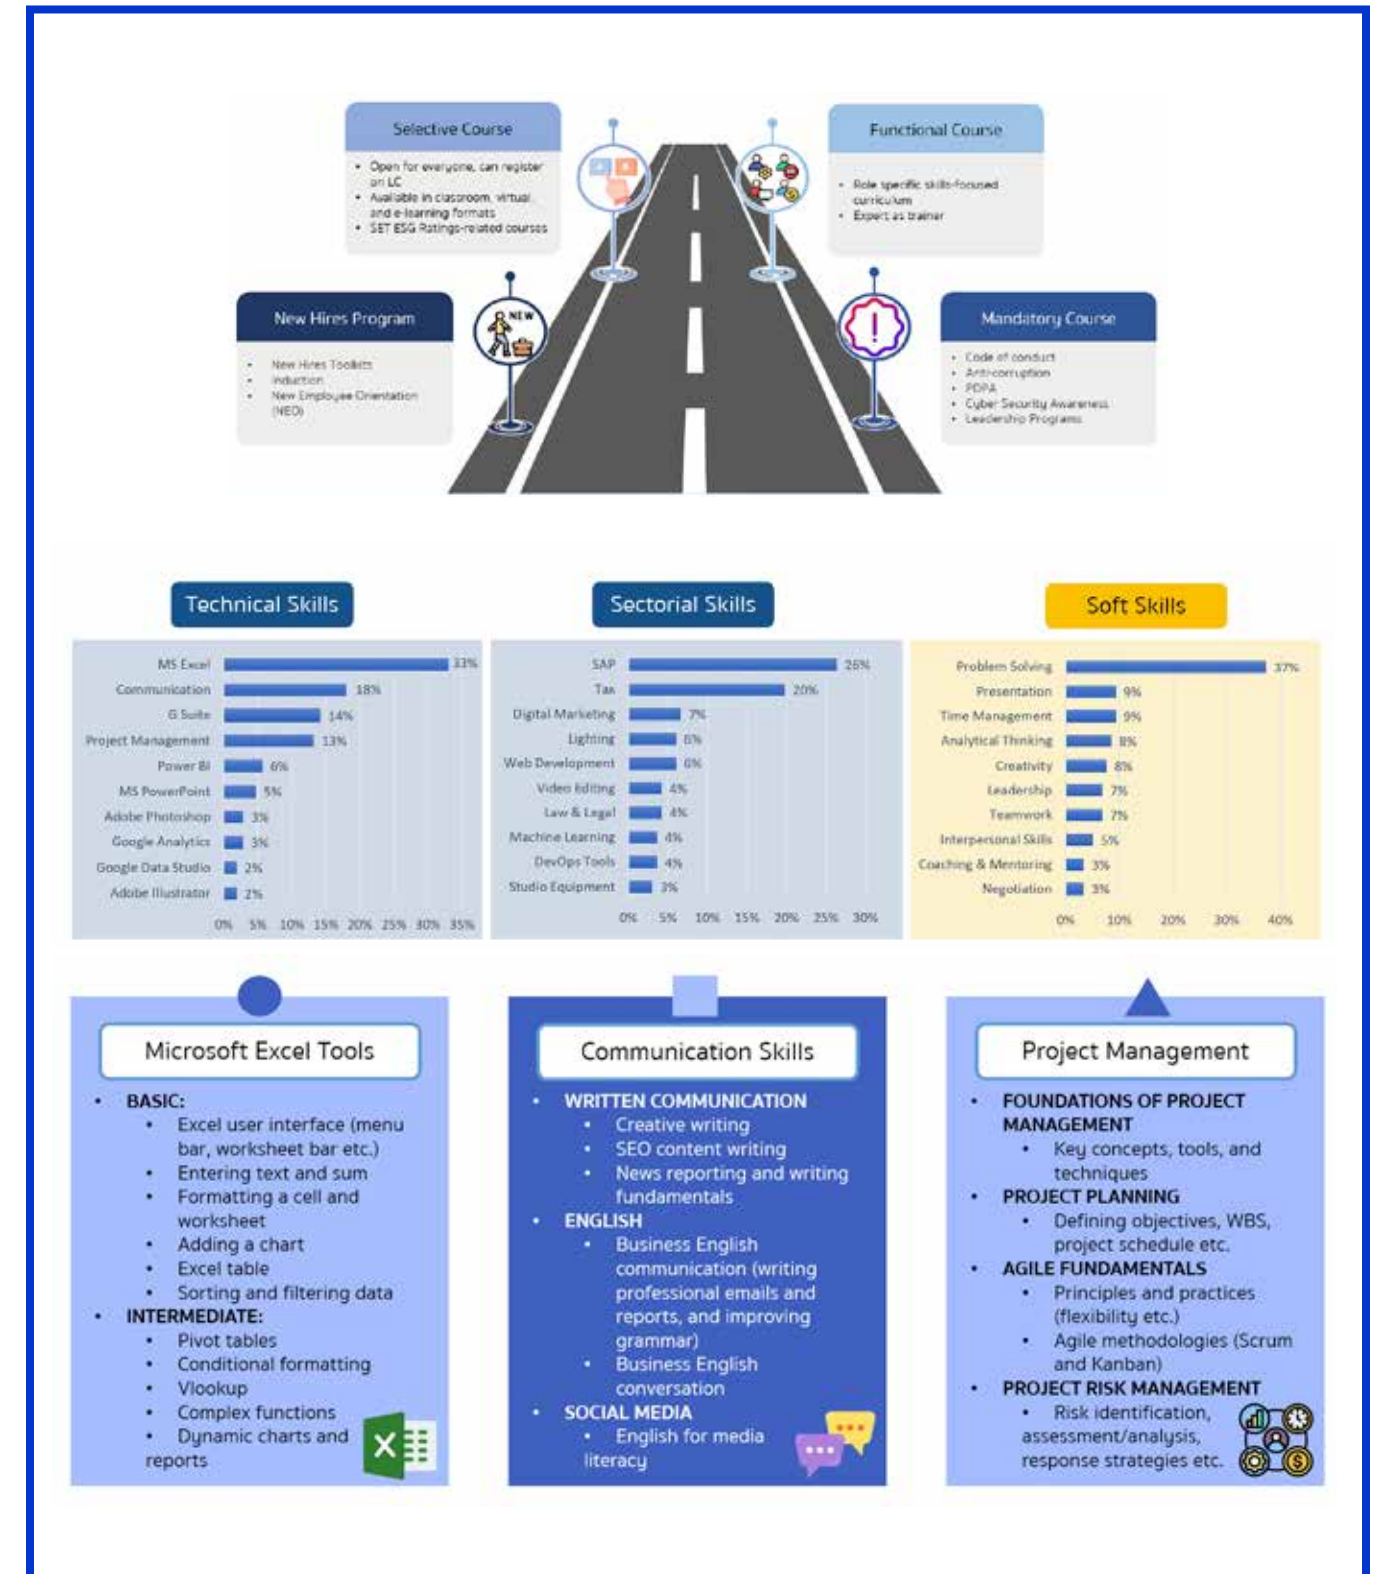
Selective Course

- Open for everyone, can register on LC
- Available in classroom, virtual, and e-learning formats
- SET ESG Ratings-related courses

Functional Course

- Role specific skills-focused curriculum
- Expert as trainer

NEW

New Hires Program

- New Hires Toolkits
- Induction
- New Employee Orientation (NEO)

Mandatory Course

- Code of conduct
- Anti-corruption
- PDPA
- Cyber Security Awareness
- Leadership Programs

Technical Skills

| Skill | % |
|---|---|
| MS Excel | 33% |
| Communication | 18% |
| G Suite | 14% |
| Project Management | 13% |
| Power BI | 6% |
| MS PowerPoint | 5% |
| Adobe Photoshop | 3% |
| Google Analytics | 3% |
| Google Data Studio | 2% |
| Adobe Illustrator | 2% |

0% 5% 10% 15% 20% 25% 30% 35%

Sectorial Skills

| Skill | % |
|---|---|
| SAP | 26% |
| Tax | 20% |
| Digital Marketing | 7% |
| Lighting | 6% |
| Web Development | 6% |
| Video Editing | 4% |
| Law & Legal | 4% |
| Machine Learning | 4% |
| DevOps Tools | 4% |
| Studio Equipment | 3% |

0% 5% 10% 15% 20% 25% 30%

Soft Skills

| Skill | % |
|---|---|
| Problem Solving | 37% |
| Presentation | 9% |
| Time Management | 9% |
| Analytical Thinking | 8% |
| Creativity | 8% |
| Leadership | 7% |
| Teamwork | 7% |
| Interpersonal Skills | 5% |
| Coaching & Mentoring | 3% |
| Negotiation | 3% |

0% 10% 20% 30% 40%

Microsoft Excel Tools

- BASIC:
  - Excel user interface (menu bar, worksheet bar etc.)
  - Entering text and sum
  - Formatting a cell and worksheet
  - Adding a chart
  - Excel table
  - Sorting and filtering data
- INTERMEDIATE:
  - Pivot tables
  - Conditional formatting
  - Vlookup
  - Complex functions
  - Dynamic charts and reports

Communication Skills

- WRITTEN COMMUNICATION
  - Creative writing
  - SEO content writing
  - News reporting and writing fundamentals
- ENGLISH
  - Business English communication (writing professional emails and reports, and improving grammar)
  - Business English conversation
- SOCIAL MEDIA
  - English for media literacy

Project Management

- FOUNDATIONS OF PROJECT MANAGEMENT
  - Key concepts, tools, and techniques
- PROJECT PLANNING
  - Defining objectives, WBS, project schedule etc.
- AGILE FUNDAMENTALS
  - Principles and practices (flexibility etc.)
  - Agile methodologies (Scrum and Kanban)
- PROJECT RISK MANAGEMENT
  - Risk identification, assessment/analysis, response strategies etc.